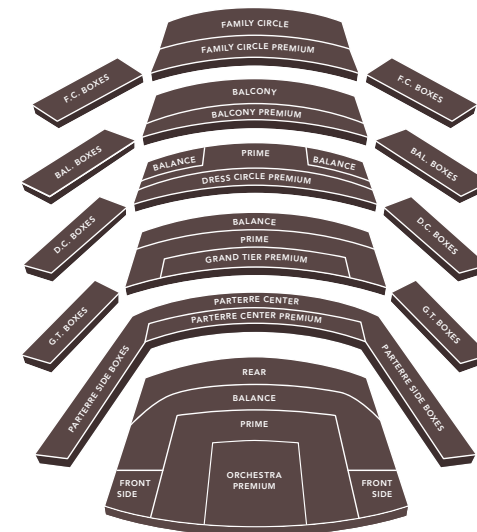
FAMILY CIRCLE
FAMILY CIRCLE PREMIUM

F.C. BOXES
F.C. BOXES

BALCONY
BALCONY PREMIUM

BAL. BOXES
BAL. BOXES

BALANCE
PRIME
BALANCE
DRESS CIRCLE PREMIUM

D.C. BOXES
D.C. BOXES

BALANCE
PRIME
GRAND TIER PREMIUM

G.T. BOXES
G.T BOXES

PARTERRE CENTER
PARTERRE CENTER PREMIUM

PARTERRE SIDE BOXES
PARTERRE SIDE BOXES

REAR
BALANCE
PRIME
FRONT SIDE
ORCHESTRA PREMIUM
FRONT SIDE